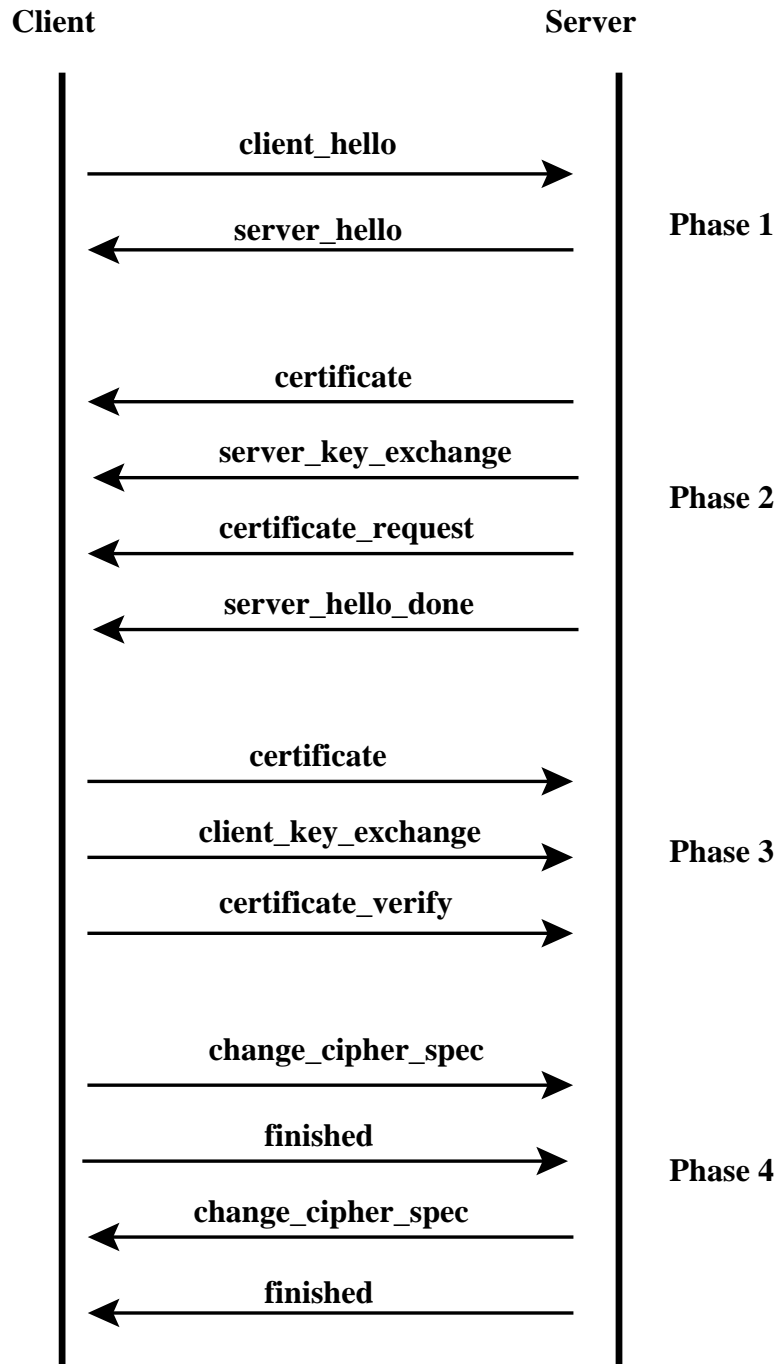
Client

Server

client_hello

server_hello

Phase 1

certificate

server_key_exchange

Phase 2

certificate_request

server_hello_done

certificate

client_key_exchange

Phase 3

certificate_verify

change_cipher_spec

finished

Phase 4

change_cipher_spec

finished